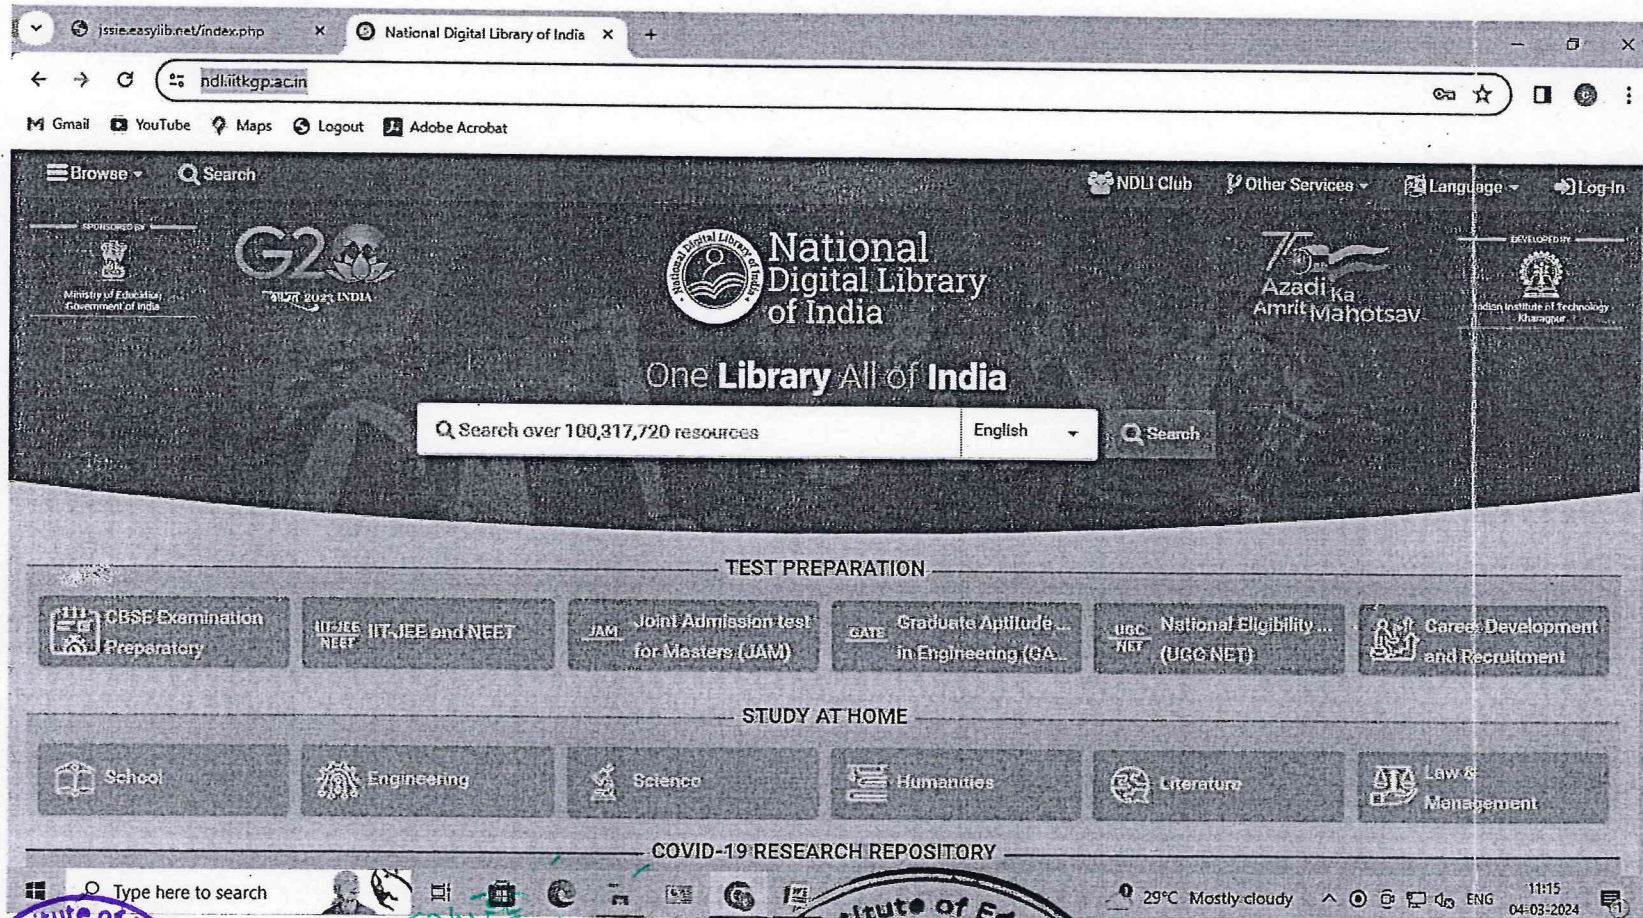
jssie.easylib.net/index.php ×
National Digital Library of India ×
+

ndl.iitkgp.ac.in

Gmail YouTube Maps Logout Adobe Acrobat

Browse Search NDLI Club Other Services Language Log-In

SPONSORED BY
Ministry of Education Government of India

G20
भारत 2023 INDIA

National Digital Library of India

75 Azadi Ka Amrit Mahotsav

DEVELOPED BY
Indian Institute of Technology Kharagpur

One Library All of India

Search over 100,317,720 resources
English
Search

TEST PREPARATION

CBSE Examination Preparatory
IIT-JEE NEET IIT-JEE and NEET
JAM Joint Admission test for Masters (JAM)
GATE Graduate Aptitude ... in Engineering (GA...
UGC NET National Eligibility ... (UGC NET)
Career Development and Recruitment

STUDY AT HOME

School
Engineering
Science
Humanities
Literature
Law & Management

COVID-19 RESEARCH REPOSITORY

Type here to search
29°C Mostly cloudy ENG 11:15 04-03-2024
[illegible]